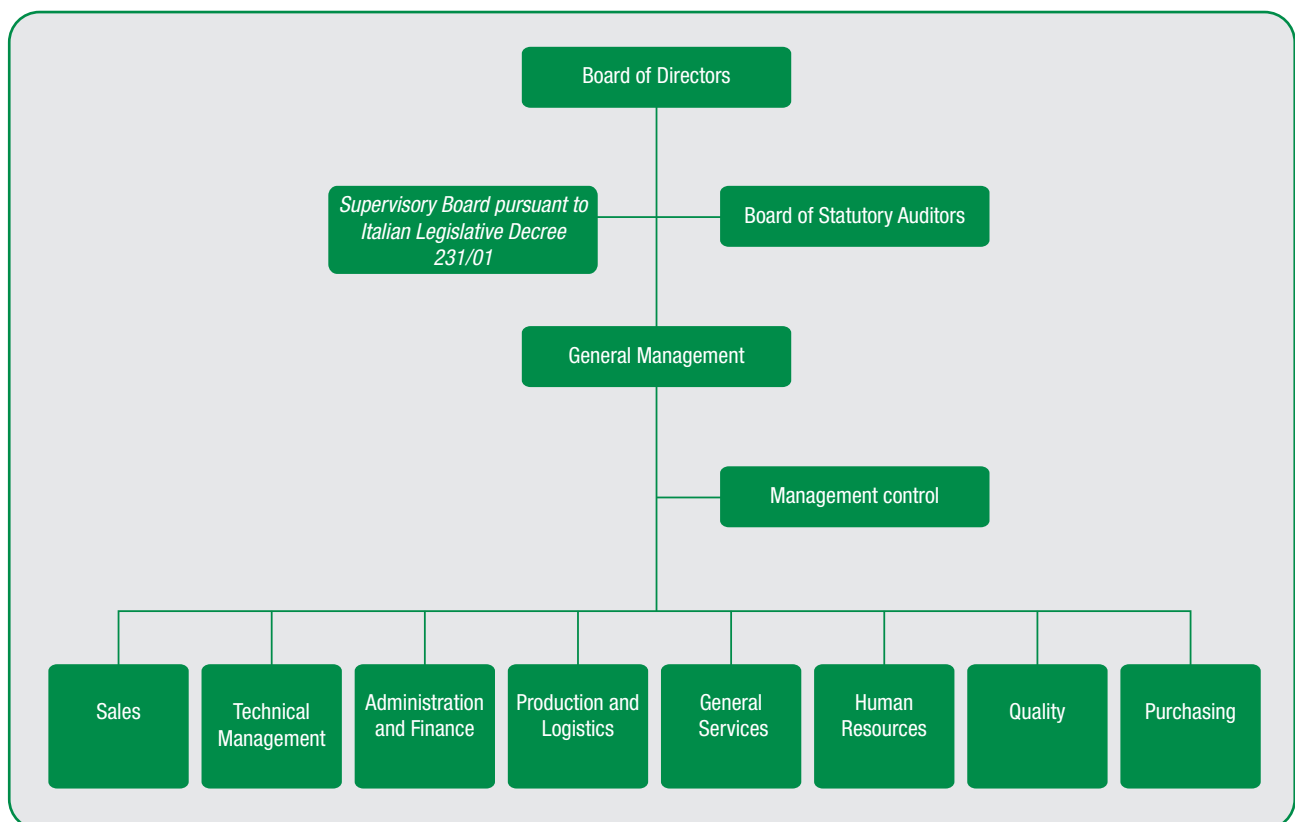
Board of Directors

Supervisory Board pursuant to Italian Legislative Decree 231/01

Board of Statutory Auditors

General Management

Management control

Sales

Technical Management

Administration and Finance

Production and Logistics

General Services

Human Resources

Quality

Purchasing